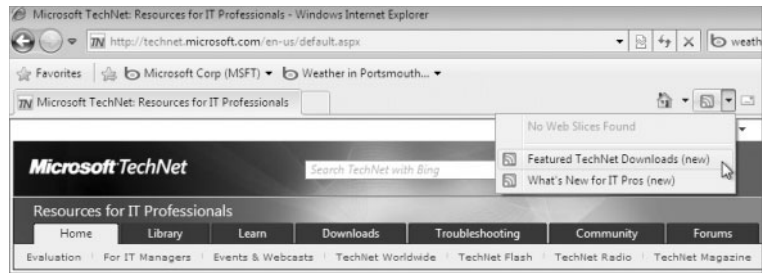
Microsoft TechNet: Resources for IT Professionals - Windows Internet Explorer

http://technet.microsoft.com/en-us/default.aspx

weath

Favorites | Microsoft Corp (MSFT) ▾ Weather in Portsmouth... ▾

Microsoft TechNet: Resources for IT Professionals

No Web Slices Found

Featured TechNet Downloads (new)

What's New for IT Pros (new)

Microsoft TechNet

Search TechNet with Bing

Resources for IT Professionals

Home | Library | Learn | Downloads | Troubleshooting | Community | Forums

Evaluation | For IT Managers | Events & Webcasts | TechNet Worldwide | TechNet Flash | TechNet Radio | TechNet Magazine